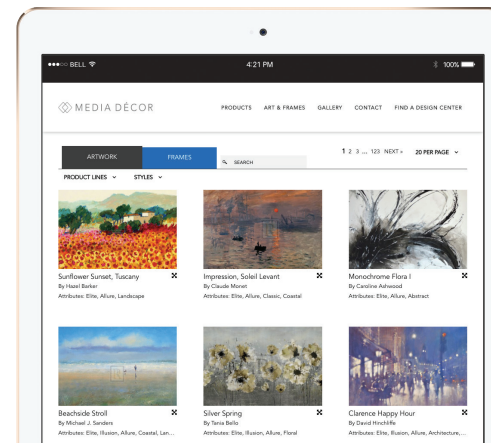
●●●○○ BELL 4:21 PM 100%

MEDIA DÉCOR

PRODUCTS ART & FRAMES GALLERY CONTACT FIND A DESIGN CENTER

ARTWORK FRAMES SEARCH

1 2 3 ... 123 NEXT » 20 PER PAGE

PRODUCT LINES STYLES

Sunflower Sunset, Tuscany
By Hazel Barker
Attributes: Elite, Allure, Landscape

Impression, Soleil Levant
By Claude Monet
Attributes: Elite, Allure, Classic, Coastal

Monochrome Flora I
By Caroline Ashwood
Attributes: Elite, Allure, Abstract

Beachside Stroll
By Michael J. Sanders
Attributes: Elite, Illusion, Allure, Coastal, Lan...

Silver Spring
By Tania Bello
Attributes: Elite, Illusion, Allure, Floral

Clarence Happy Hour
By David Hinchliffe
Attributes: Elite, Illusion, Allure, Architecture,...